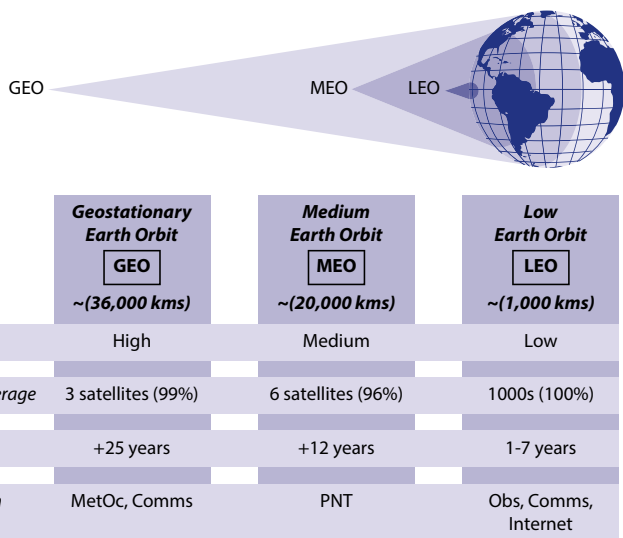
GEO

MEO

LEO

|  | *Geostationary Earth Orbit* GEO *~(36,000 kms)* | *Medium Earth Orbit* MEO *~(20,000 kms)* | *Low Earth Orbit* LEO *~(1,000 kms)* |
|---|---|---|---|
|  | High | Medium | Low |
| *erage* | 3 satellites (99%) | 6 satellites (96%) | 1000s (100%) |
|  | +25 years | +12 years | 1-7 years |
| n | MetOc, Comms | PNT | Obs, Comms, Internet |